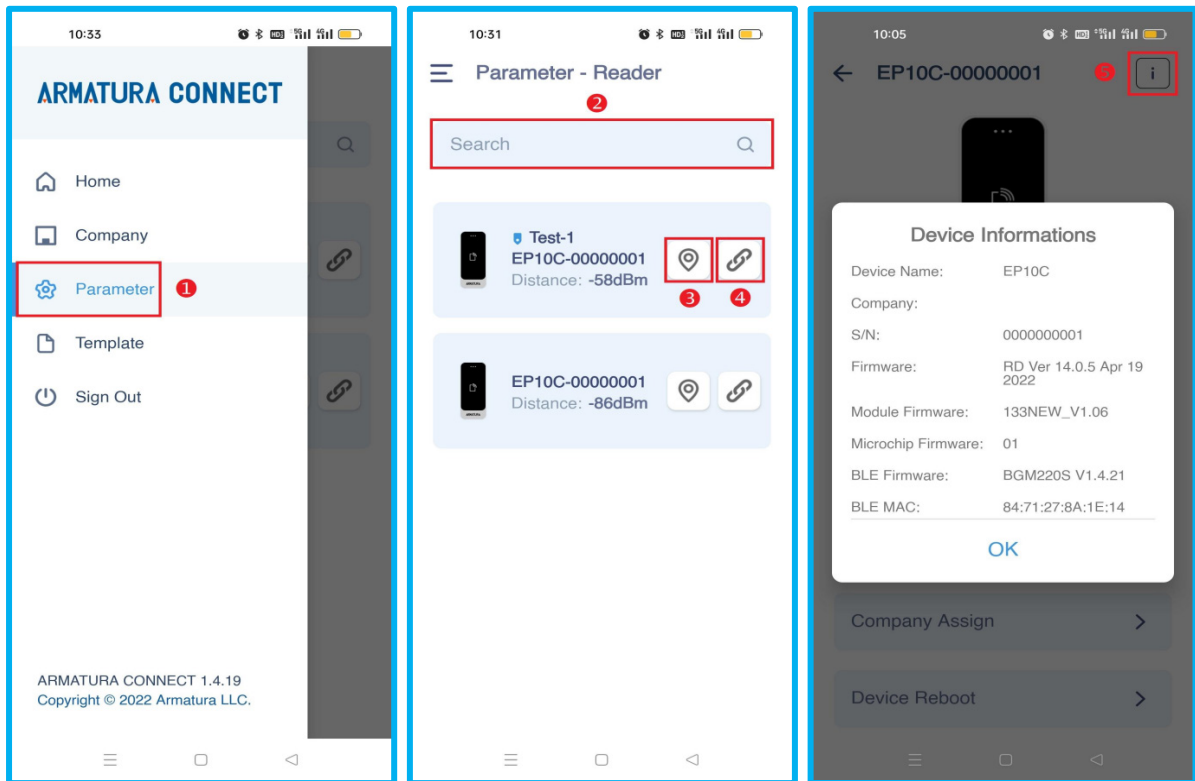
10:33

ARMATURA CONNECT

Home

Company

Parameter 1

Template

Sign Out

ARMATURA CONNECT 1.4.19
Copyright © 2022 Armatura LLC.

10:31

Parameter - Reader

2

Search

Test-1
EP10C-00000001
Distance: -58dBm

3 4

EP10C-00000001
Distance: -86dBm

10:05

EP10C-00000001 5

Device Informations

| | |
|---|---|
| Device Name: | EP10C |
| Company: | |
| S/N: | 0000000001 |
| Firmware: | RD Ver 14.0.5 Apr 19 2022 |
| Module Firmware: | 133NEW_V1.06 |
| Microchip Firmware: | 01 |
| BLE Firmware: | BGM220S V1.4.21 |
| BLE MAC: | 84:71:27:8A:1E:14 |

OK

Company Assign

Device Reboot